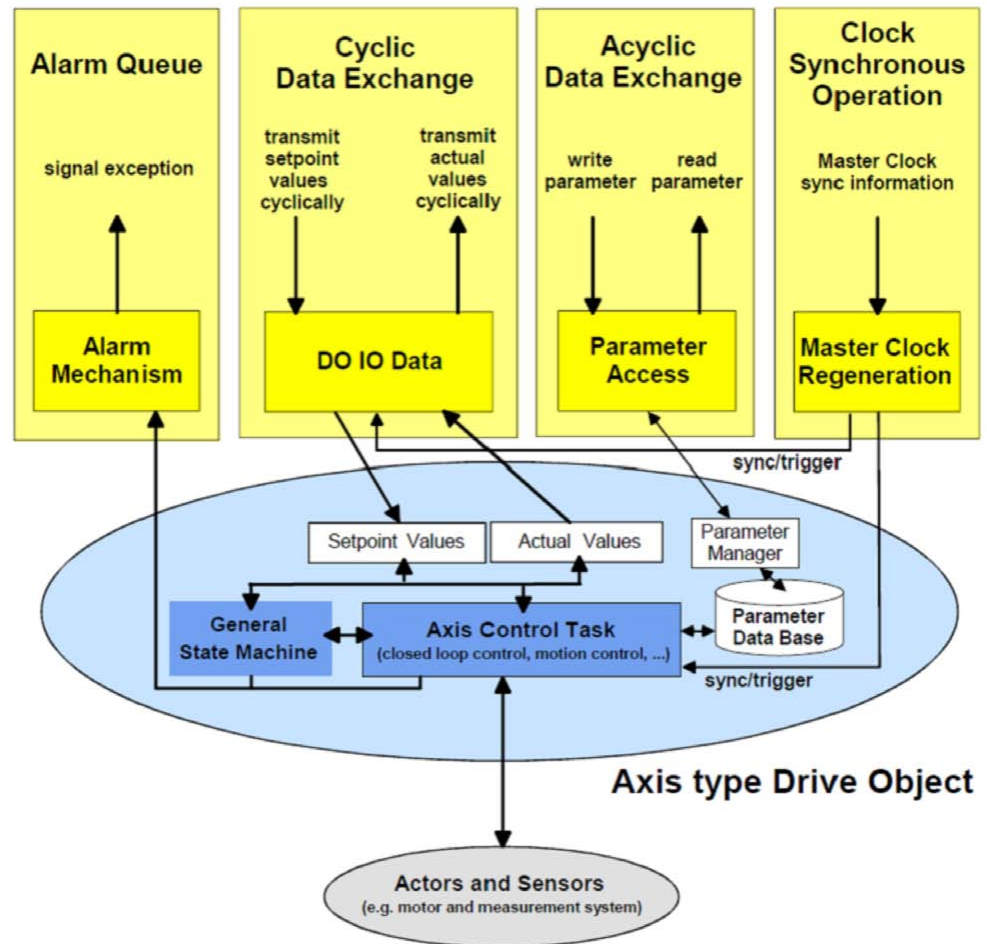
Alarm Queue

signal exception

Alarm Mechanism

Cyclic Data Exchange

transmit setpoint values cyclically

transmit actual values cyclically

DO IO Data

Acyclic Data Exchange

write parameter

read parameter

Parameter Access

Clock Synchronous Operation

Master Clock sync information

Master Clock Regeneration

sync/trigger

Setpoint Values

Actual Values

Parameter Manager

General State Machine

Axis Control Task
(closed loop control, motion control, ...)

Parameter Data Base

sync/trigger

Axis type Drive Object

Actors and Sensors
(e.g. motor and measurement system)